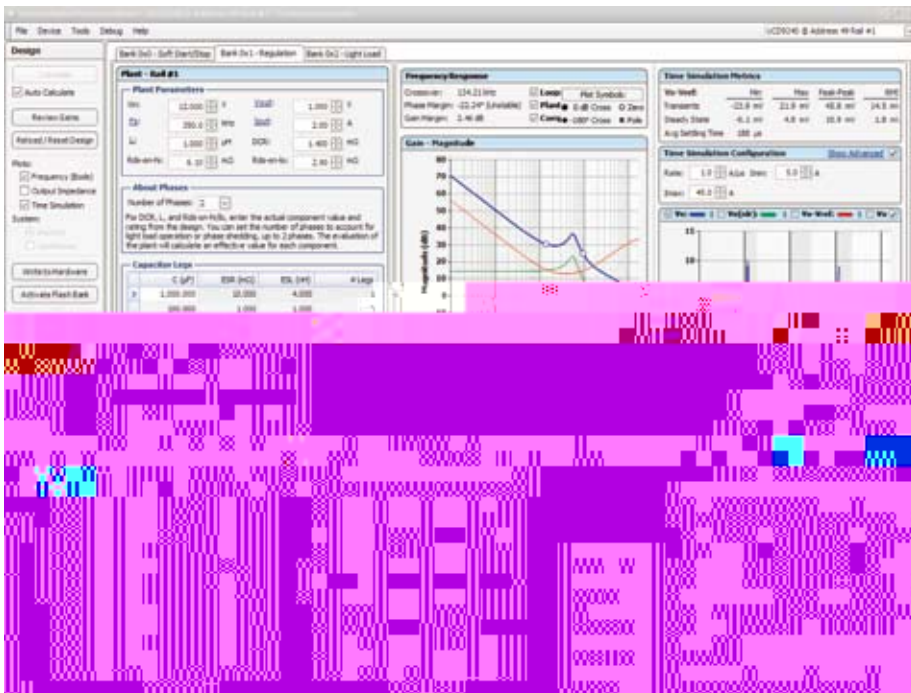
File Device Tools Debug Help

UCD9240 @ Address 49 Rail #1

Design

Bank 0x0 - Soft Start/Stop | Bank 0x1 - Regulation | Bank 0x2 - Light Load

Calculate

Auto Calculate

Review Gains

Reload / Reset Design

Plots:
Frequency (Bode)
Output Impedance
Time Simulation

System:

Write to Hardware

Activate Flash Bank

Plant - Rail #1

Plant Parameters

Vin: 12.000 V
Fs: 350.0 kHz
L: 1.000 µH
Rds-on-hs: 6.10 mΩ
Vout: 1.000 V
Iout: 2.00 A
DCR: 1.400 mΩ
Rds-on-ls: 2.80 mΩ

About Phases

Number of Phases: 1

For DCR, L, and Rds-on-hi/ls, enter the actual component value and rating from the design. You can set the number of phases to account for light load operation or phase shedding, up to 2 phases. The evaluation of the plant will calculate an effective value for each component.

Capacitor Legs

| | C (µF) | ESR (mΩ) | ESL (nH) | # Legs |
|---|---|---|---|---|
| > | 1,000.000 | 10.000 | 4.000 | 1 |
| | 100.000 | 1.000 | 1.000 | 1 |

Frequency Response

Crossover: 124.21 kHz
Phase Margin: -22.24° (Unstable)
Gain Margin: 2.46 dB

Loop
Plant
Comp

Plot Symbols:
0 dB Cross
-180° Cross
Zero
Pole

Gain - Magnitude

80
70
60
50
40
30
20
10
0

Magnitude (dB)

Time Simulation Metrics

| Vo-Vset: | Min | Max | Peak-Peak | RMS |
|---|---|---|---|---|
| Transients | -22.8 mV | 22.9 mV | 45.8 mV | 14.5 mV |
| Steady State | -6.1 mV | 4.8 mV | 10.9 mV | 1.8 mV |
| Avg Settling Time | 180 µs | | | |

Time Simulation Configuration

Show Advanced

Rate: 1.0 A/µs
Imin: 5.0 A
Imax: 40.0 A

Vo | Vo(dc) | Vo-Vset | Vo

15
10